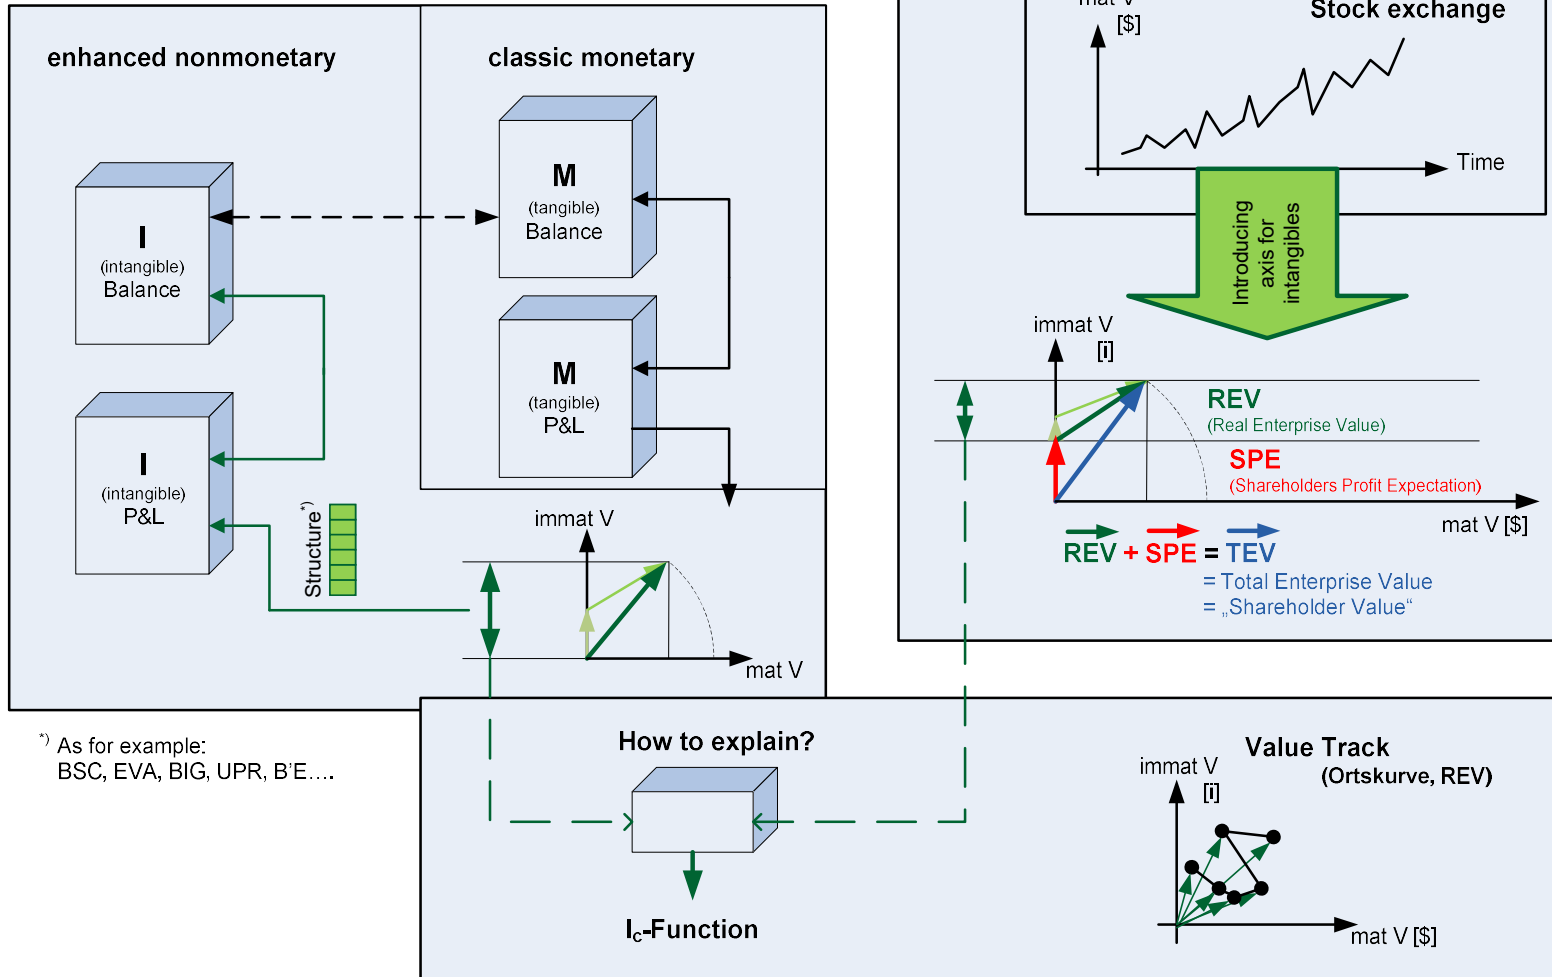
enhanced nonmonetary

classic monetary

M
(tangible)
Balance

I
(intangible)
Balance

M
(tangible)
P&L

I
(intangible)
P&L

Structure$^{*)}$

immat V

mat V

$^{*)}$ As for example:
BSC, EVA, BIG, UPR, B'E….

mat V
[$]

Stock exchange

Time

Introducing axis for intangibles

immat V
[i]

REV
(Real Enterprise Value)

SPE
(Shareholders Profit Expectation)

mat V [$]

REV + SPE = TEV
= Total Enterprise Value
= „Shareholder Value"

How to explain?

$I_c$-Function

Value Track
(Ortskurve, REV)

immat V
[i]

mat V [$]